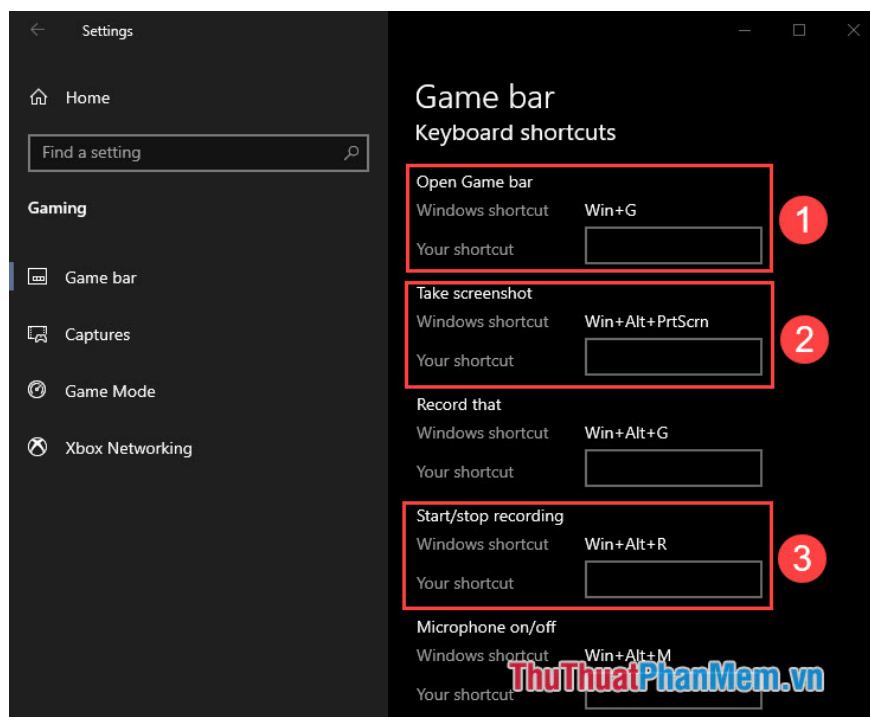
Settings

Home

Find a setting

Gaming

Game bar

Captures

Game Mode

Xbox Networking

Game bar

Keyboard shortcuts

Open Game bar
Windows shortcut Win+G
Your shortcut

1

Take screenshot
Windows shortcut Win+Alt+PrtScrn
Your shortcut

2

Record that
Windows shortcut Win+Alt+G
Your shortcut

Start/stop recording
Windows shortcut Win+Alt+R
Your shortcut

3

Microphone on/off
Windows shortcut Win+Alt+M
Your shortcut

ThuThuatPhanMem.vn